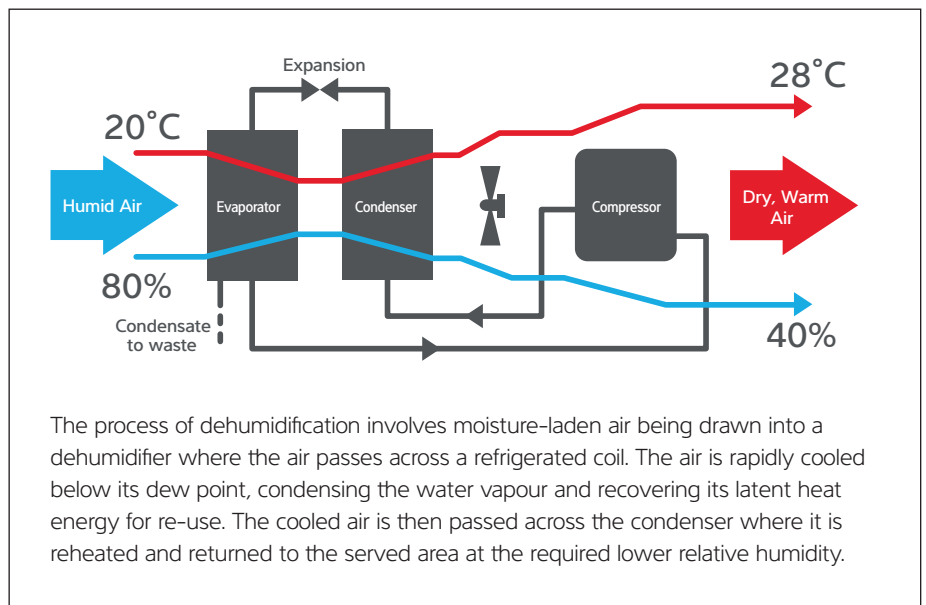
Expansion

28°C

20°C

Humid Air

Evaporator

Condenser

Compressor

Dry, Warm Air

80%

Condensate to waste

40%

The process of dehumidification involves moisture-laden air being drawn into a dehumidifier where the air passes across a refrigerated coil. The air is rapidly cooled below its dew point, condensing the water vapour and recovering its latent heat energy for re-use. The cooled air is then passed across the condenser where it is reheated and returned to the served area at the required lower relative humidity.